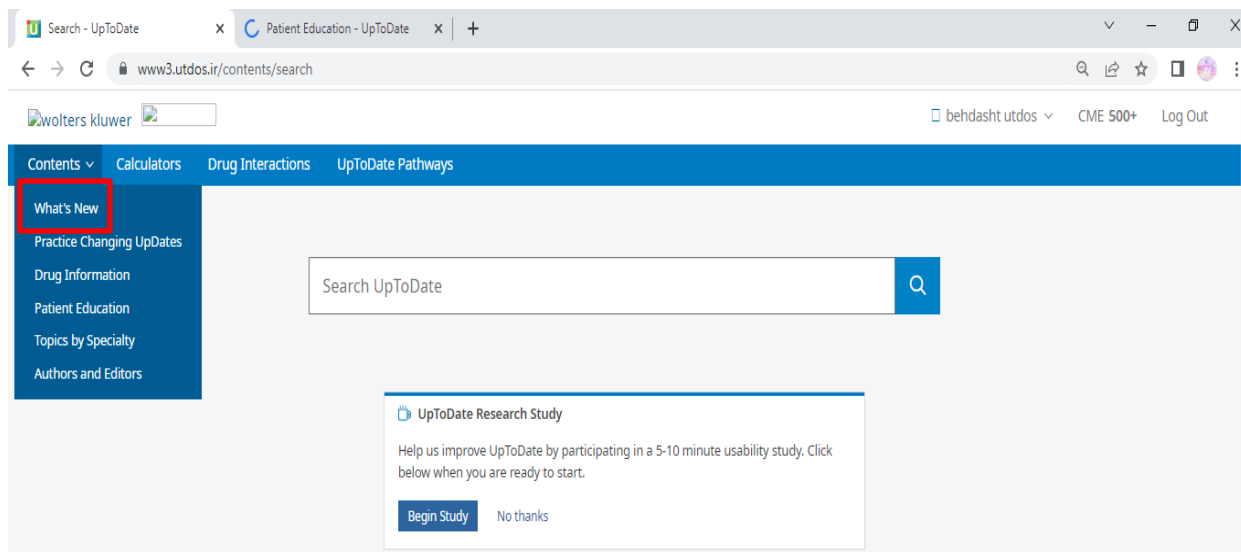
Search - UpToDate ×
Patient Education - UpToDate ×
+

www3.utdos.ir/contents/search

wolters kluwer

behdasht utdos
CME 500+
Log Out

Contents
Calculators
Drug Interactions
UpToDate Pathways

What's New
Practice Changing UpDates
Drug Information
Patient Education
Topics by Specialty
Authors and Editors

Search UpToDate

UpToDate Research Study

Help us improve UpToDate by participating in a 5-10 minute usability study. Click below when you are ready to start.

Begin Study
No thanks